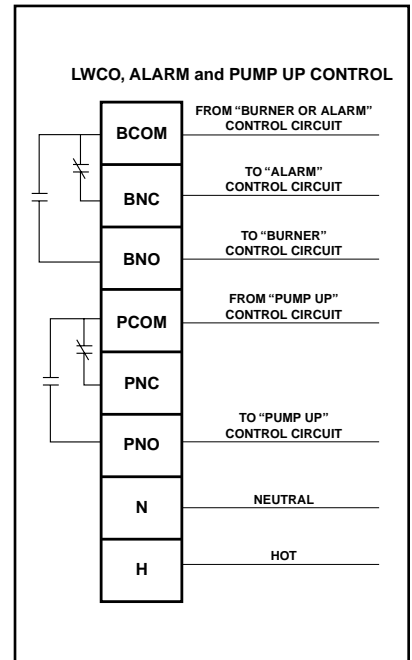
LWCO, ALARM and PUMP UP CONTROL

BCOM
FROM "BURNER OR ALARM" CONTROL CIRCUIT

BNC
TO "ALARM" CONTROL CIRCUIT

BNO
TO "BURNER" CONTROL CIRCUIT

PCOM
FROM "PUMP UP" CONTROL CIRCUIT

PNC

PNO
TO "PUMP UP" CONTROL CIRCUIT

N
NEUTRAL

H
HOT